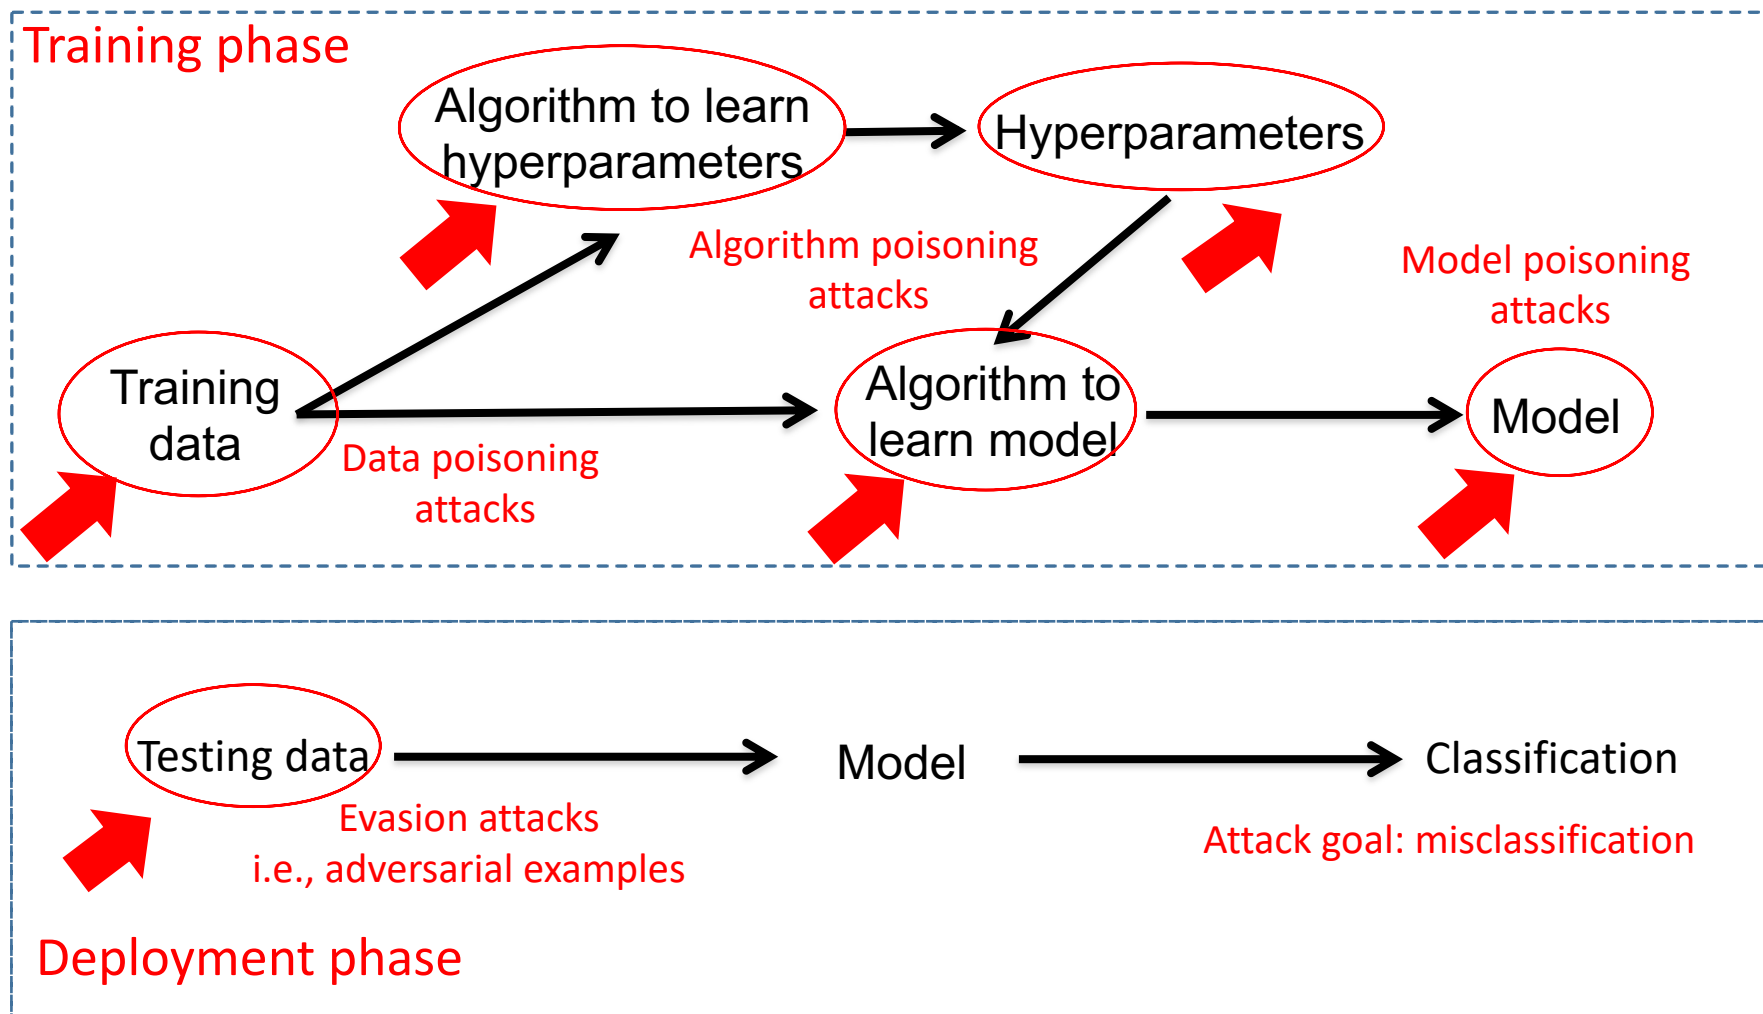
Training phase

Algorithm to learn hyperparameters

Hyperparameters

Algorithm poisoning attacks

Model poisoning attacks

Training data

Algorithm to learn model

Model

Data poisoning attacks

Testing data

Model

Classification

Evasion attacks i.e., adversarial examples

Attack goal: misclassification

Deployment phase